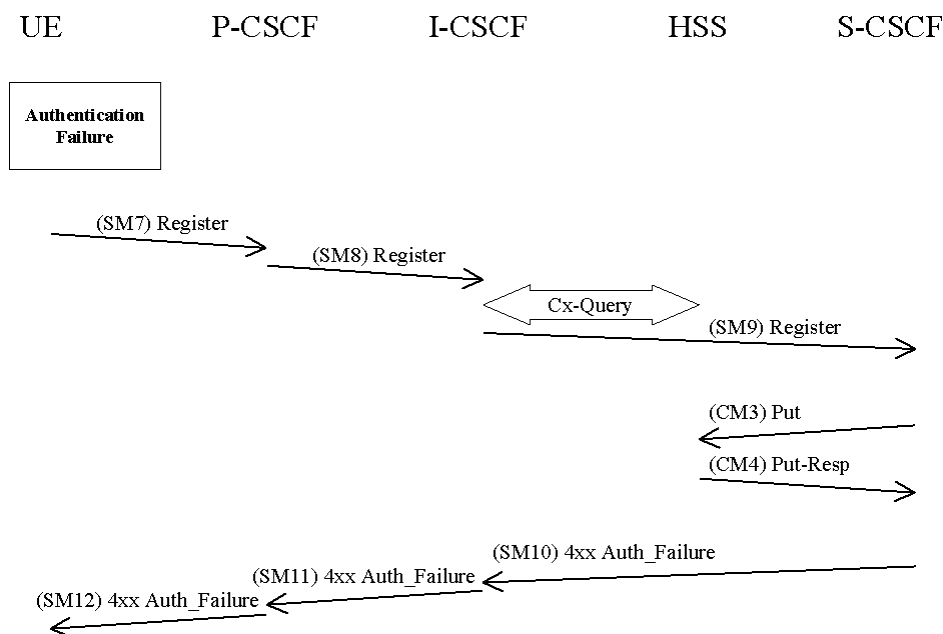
UE P-CSCF I-CSCF HSS S-CSCF

Authentication Failure

(SM7) Register

(SM8) Register

Cx-Query

(SM9) Register

(CM3) Put

(CM4) Put-Resp

(SM10) 4xx Auth_Failure

(SM11) 4xx Auth_Failure

(SM12) 4xx Auth_Failure